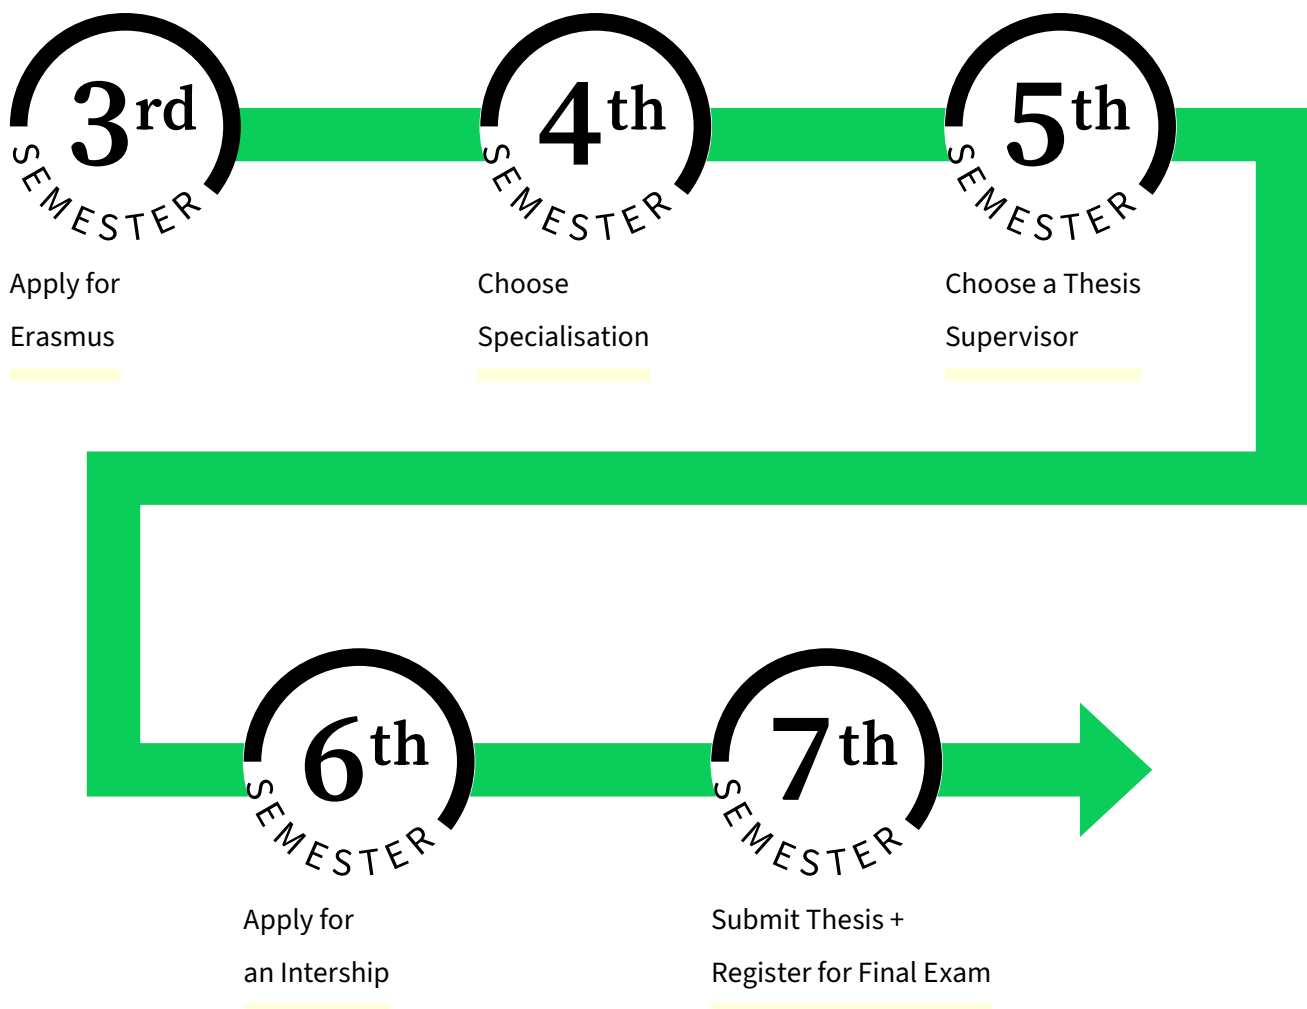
3rd SEMESTER

Apply for Erasmus

4th SEMESTER

Choose Specialisation

5th SEMESTER

Choose a Thesis Supervisor

6th SEMESTER

Apply for an Intership

7th SEMESTER

Submit Thesis + Register for Final Exam